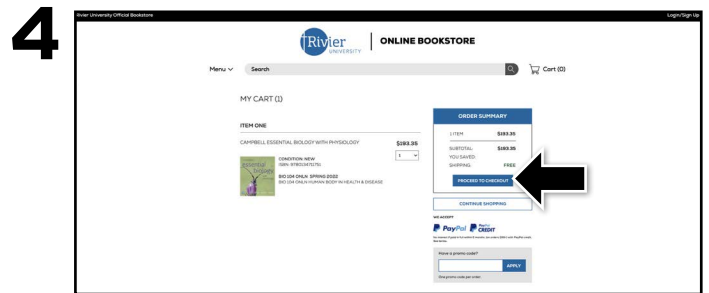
4

Rivier University Official Bookstore

Login/Sign Up

Rivier UNIVERSITY | ONLINE BOOKSTORE

Menu

Search

Cart (0)

MY CART (1)

ITEM ONE

CAMPBELL ESSENTIAL BIOLOGY WITH PHYSIOLOGY

$183.35

1

essential biology

CONDITION: NEW
ISBN: 9780134711751

BIO 104 ONLN: SPRING 2022
BIO 104 ONLN HUMAN BODY IN HEALTH & DISEASE

ORDER SUMMARY

1 ITEM $183.35

SUBTOTAL: $183.35
YOU SAVED:
SHIPPING: FREE

PROCEED TO CHECKOUT

CONTINUE SHOPPING

WE ACCEPT

PayPal PayPal CREDIT

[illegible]

Have a promo code?

APPLY

One promo code per order.